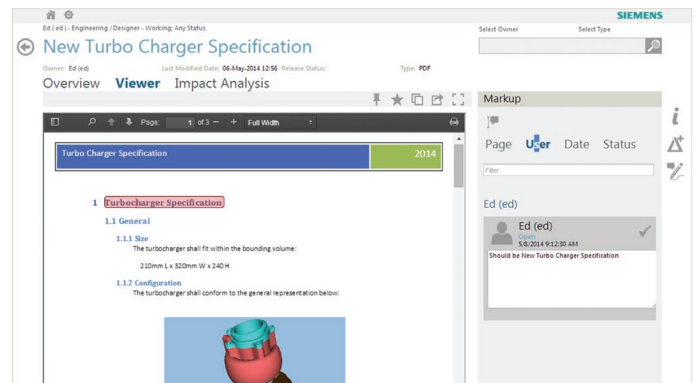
SIEMENS

Ed ( ed ) - Engineering / Designer - Working; Any Status

New Turbo Charger Specification

Owner: Ed (ed) Last Modified Date: 06-May-2014 12:56 Release Status: Type: PDF

Select Owner Select Type

Overview Viewer Impact Analysis

Page: 1 of 3 — + Full Width

Markup

Page User Date Status

Filter

Ed (ed)

Ed (ed)
Open
5/8/2014 9:12:30 AM

Should be New Turbo Charger Specification

Turbo Charger Specification 2014

1 Turbocharger Specification

1.1 General

1.1.1 Size

The turbocharger shall fit within the bounding volume:

210mm L x 320mm W x 240 H

1.1.2 Configuration

The turbocharger shall conform to the general representation below: